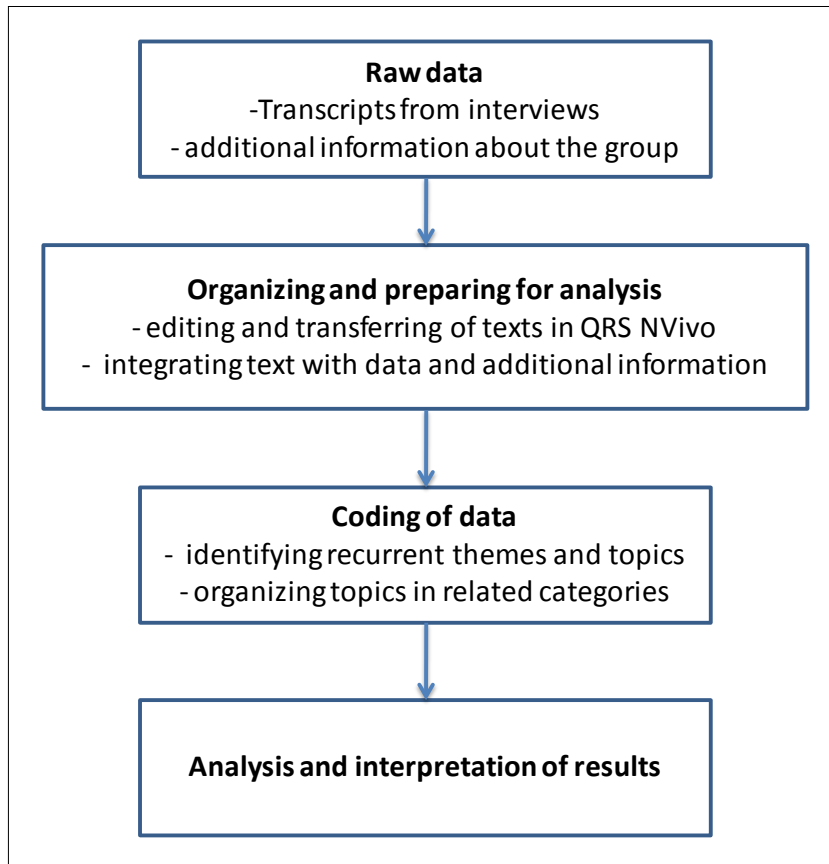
Raw data
-Transcripts from interviews
- additional information about the group

Organizing and preparing for analysis
- editing and transferring of texts in QRS NVivo
- integrating text with data and additional information

Coding of data
- identifying recurrent themes and topics
- organizing topics in related categories

Analysis and interpretation of results